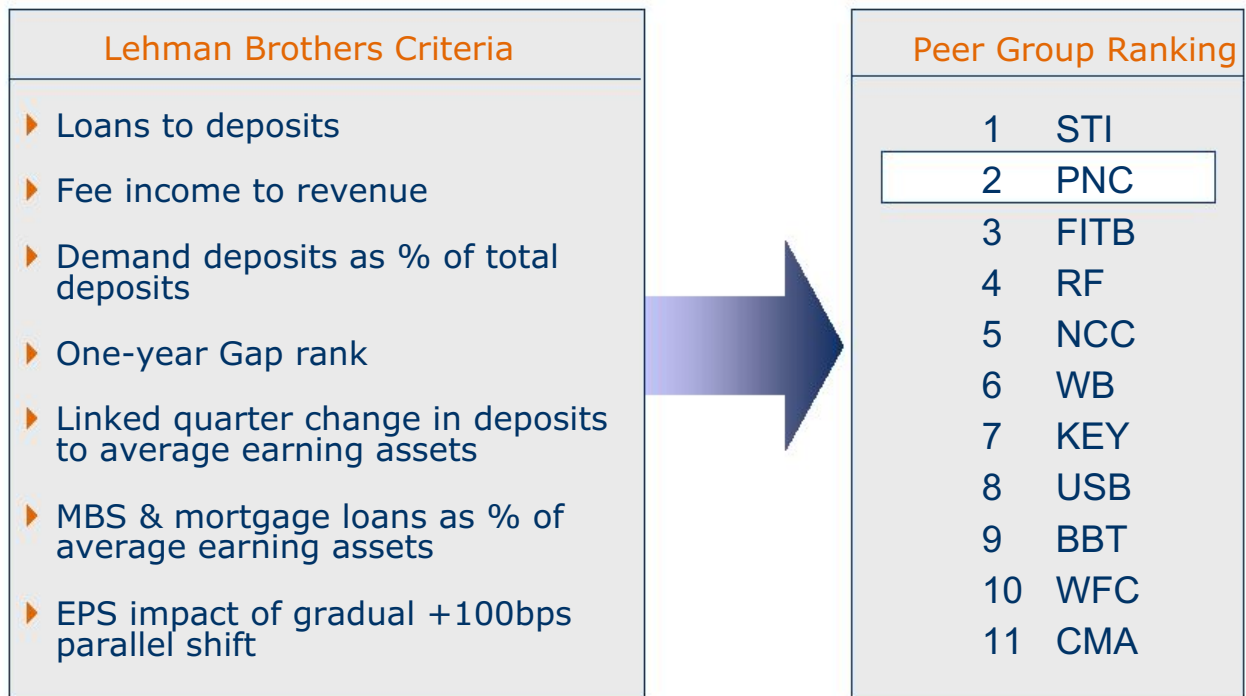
Lehman Brothers Criteria

Loans to deposits

Fee income to revenue

Demand deposits as % of total deposits

One-year Gap rank

Linked quarter change in deposits to average earning assets

MBS & mortgage loans as % of average earning assets

EPS impact of gradual +100bps parallel shift

Peer Group Ranking

1 STI
2 PNC
3 FITB
4 RF
5 NCC
6 WB
7 KEY
8 USB
9 BBT
10 WFC
11 CMA